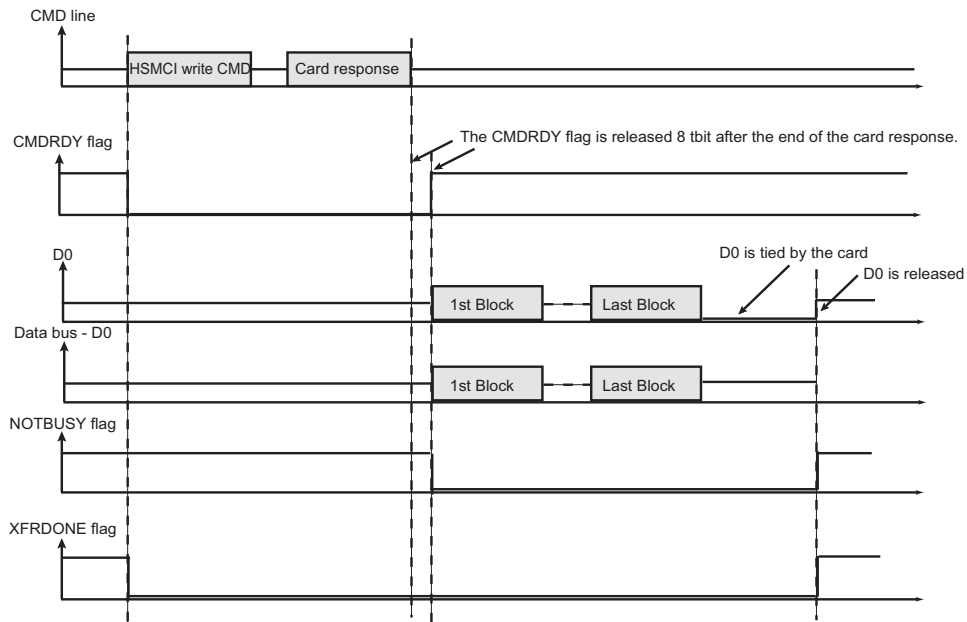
CMD line

HSMCI write CMD

Card response

CMDRDY flag

The CMDRDY flag is released 8 tbit after the end of the card response.

D0

D0 is tied by the card

D0 is released

1st Block

Last Block

Data bus - D0

1st Block

Last Block

NOTBUSY flag

XFRDONE flag